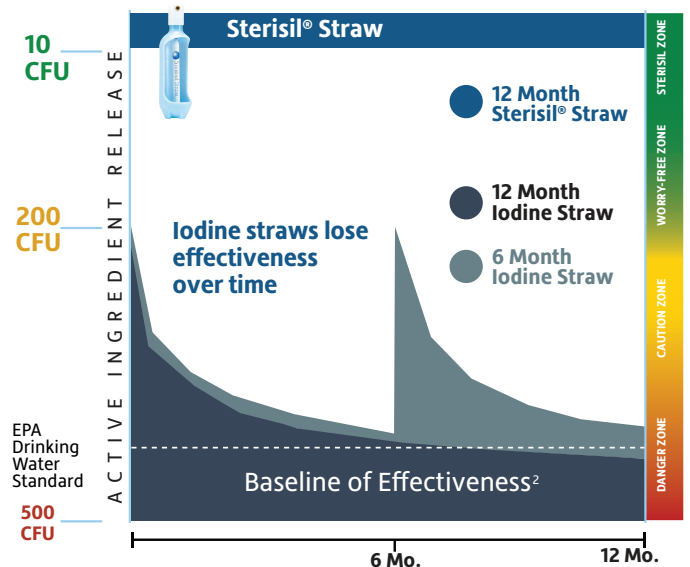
Sterisil® Straw

10 CFU

200 CFU

EPA Drinking Water Standard

500 CFU

ACTIVE INGREDIENT RELEASE

Iodine straws lose effectiveness over time

12 Month Sterisil® Straw

12 Month Iodine Straw

6 Month Iodine Straw

Baseline of Effectiveness$^2$

STERISIL ZONE

WORRY-FREE ZONE

CAUTION ZONE

DANGER ZONE

6 Mo.

12 Mo.